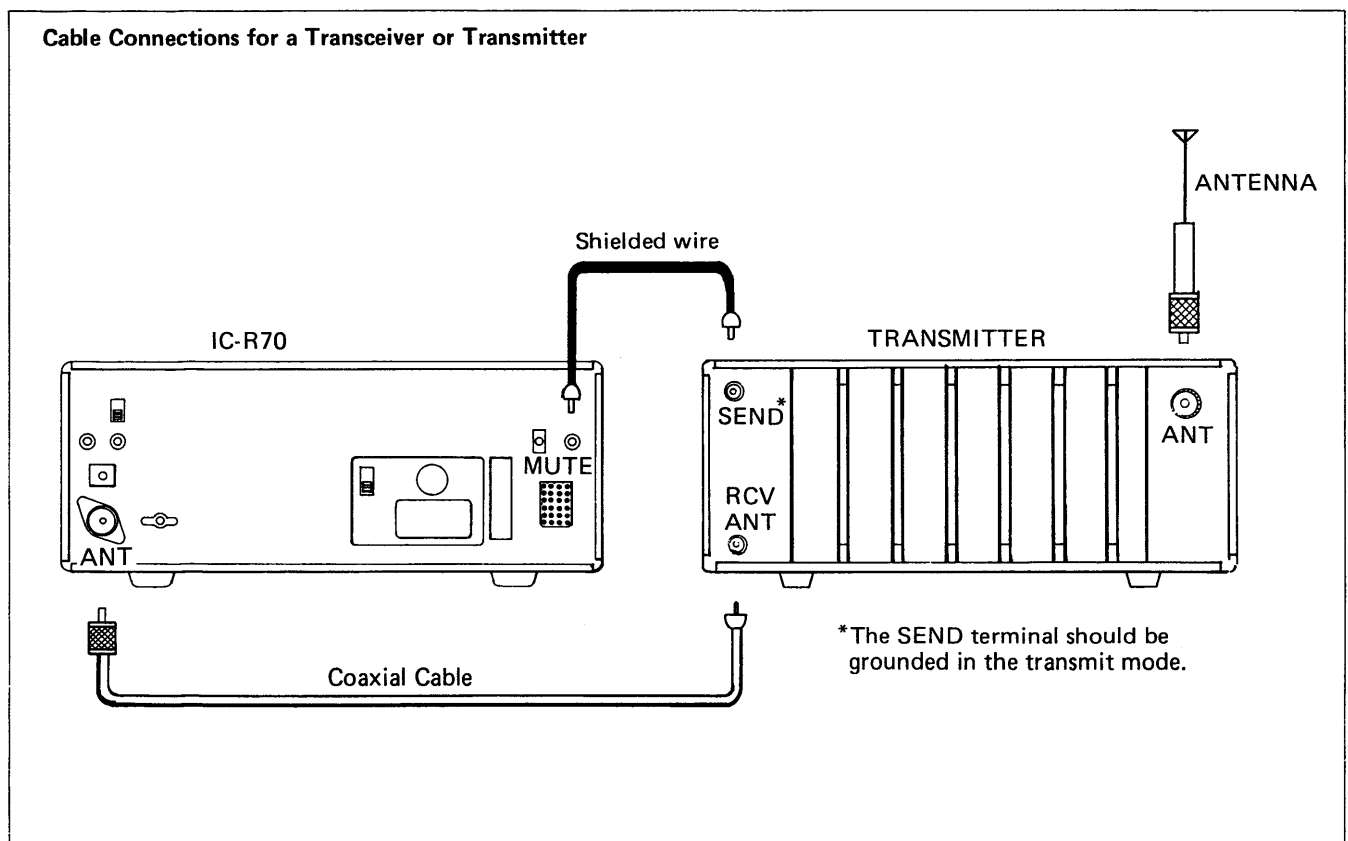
Cable Connections for a Transceiver or Transmitter

ANTENNA

Shielded wire

IC-R70

TRANSMITTER

MUTE

ANT

SEND*

RCV ANT

ANT

*The SEND terminal should be grounded in the transmit mode.

Coaxial Cable